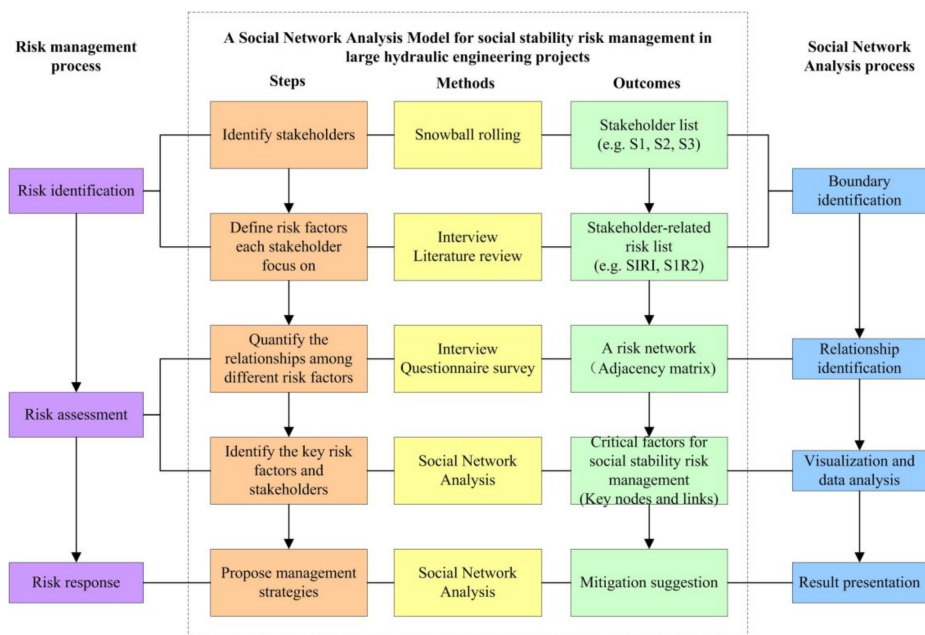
Risk management process

A Social Network Analysis Model for social stability risk management in large hydraulic engineering projects

Social Network Analysis process

Steps

Methods

Outcomes

Identify stakeholders

Snowball rolling

Stakeholder list (e.g. S1, S2, S3)

Risk identification

Boundary identification

Define risk factors each stakeholder focus on

Interview Literature review

Stakeholder-related risk list (e.g. SIRI, S1R2)

Quantify the relationships among different risk factors

Interview Questionnaire survey

A risk network （Adjacency matrix）

Relationship identification

Risk assessment

Identify the key risk factors and stakeholders

Social Network Analysis

Critical factors for social stability risk management (Key nodes and links)

Visualization and data analysis

Risk response

Propose management strategies

Social Network Analysis

Mitigation suggestion

Result presentation